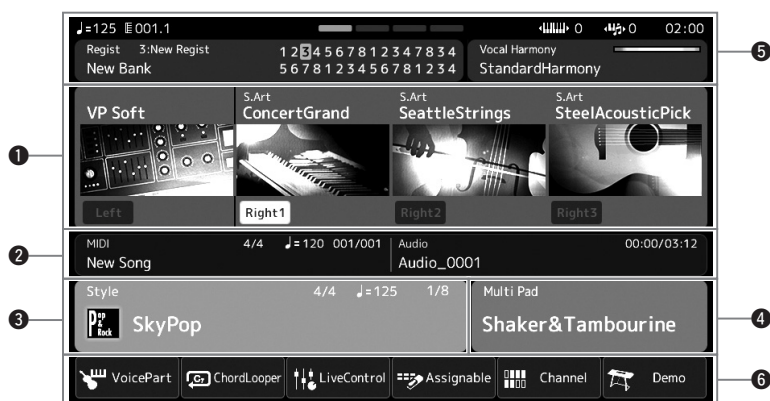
♩=125 001.1 0 0 02:00

Regist 3:New Regist
New Bank

1 2 3 4 5 6 7 8 1 2 3 4 7 8 3 4
5 6 7 8 1 2 3 4 5 6 7 8 1 2 3 4

Vocal Harmony
StandardHarmony

VP Soft
Left

S.Art
ConcertGrand
Right1

S.Art
SeattleStrings
Right2

S.Art
SteelAcousticPick
Right3

MIDI
New Song
4/4 ♩= 120 001/001

Audio
Audio_0001
00:00/03:12

Style
SkyPop
4/4 ♩=125 1/8

Multi Pad
Shaker&Tambourine

VoicePart
ChordLooper
LiveControl
Assignable
Channel
Demo

❶
❷
❸
❹
❺
❻